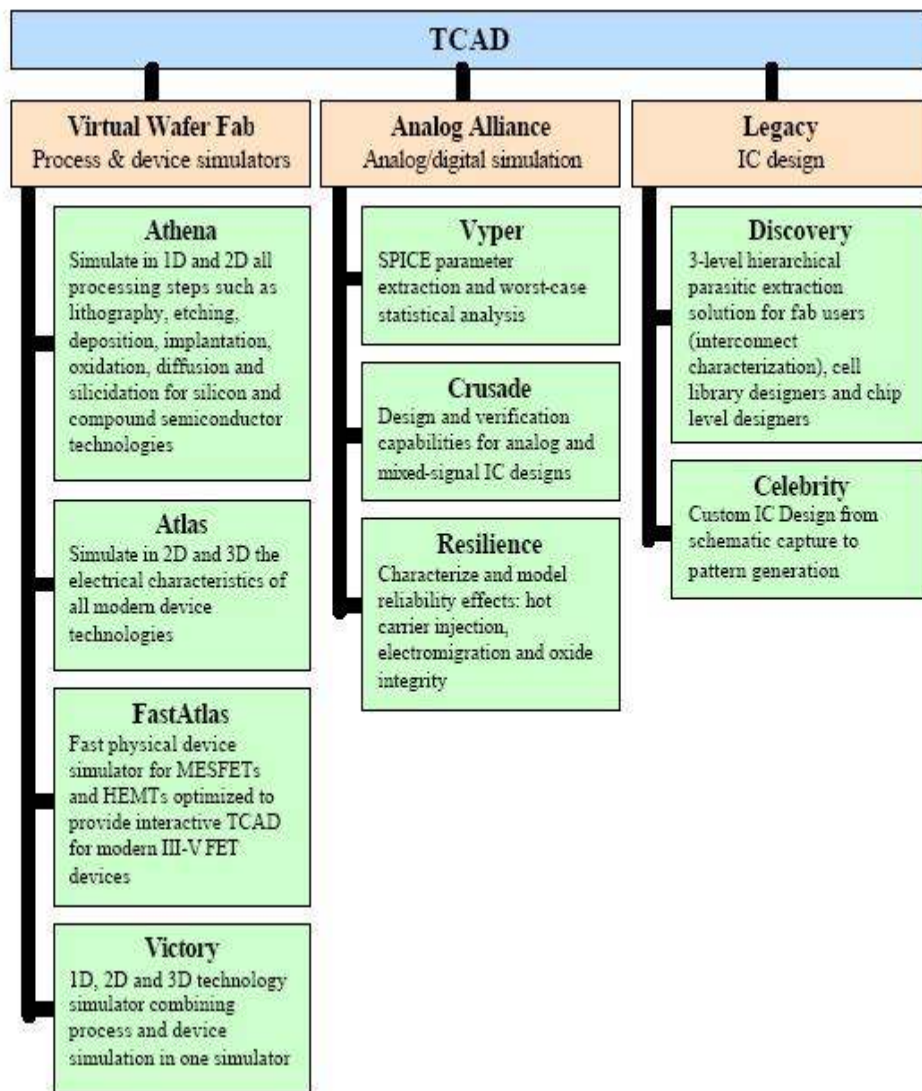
TCAD

Virtual Wafer Fab
Process & device simulators

Athena
Simulate in 1D and 2D all processing steps such as lithography, etching, deposition, implantation, oxidation, diffusion and silicidation for silicon and compound semiconductor technologies

Atlas
Simulate in 2D and 3D the electrical characteristics of all modern device technologies

FastAtlas
Fast physical device simulator for MESFETs and HEMTs optimized to provide interactive TCAD for modern III-V FET devices

Victory
1D, 2D and 3D technology simulator combining process and device simulation in one simulator

Analog Alliance
Analog/digital simulation

Vyper
SPICE parameter extraction and worst-case statistical analysis

Crusade
Design and verification capabilities for analog and mixed-signal IC designs

Resilience
Characterize and model reliability effects: hot carrier injection, electromigration and oxide integrity

Legacy
IC design

Discovery
3-level hierarchical parasitic extraction solution for fab users (interconnect characterization), cell library designers and chip level designers

Celebrity
Custom IC Design from schematic capture to pattern generation